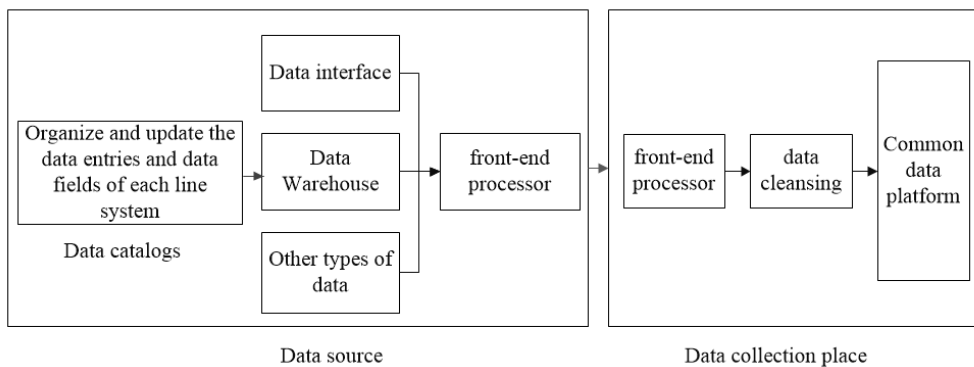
Organize and update the data entries and data fields of each line system

Data catalogs

Data interface

Data Warehouse

Other types of data

front-end processor

Data source

front-end processor

data cleansing

Common data platform

Data collection place